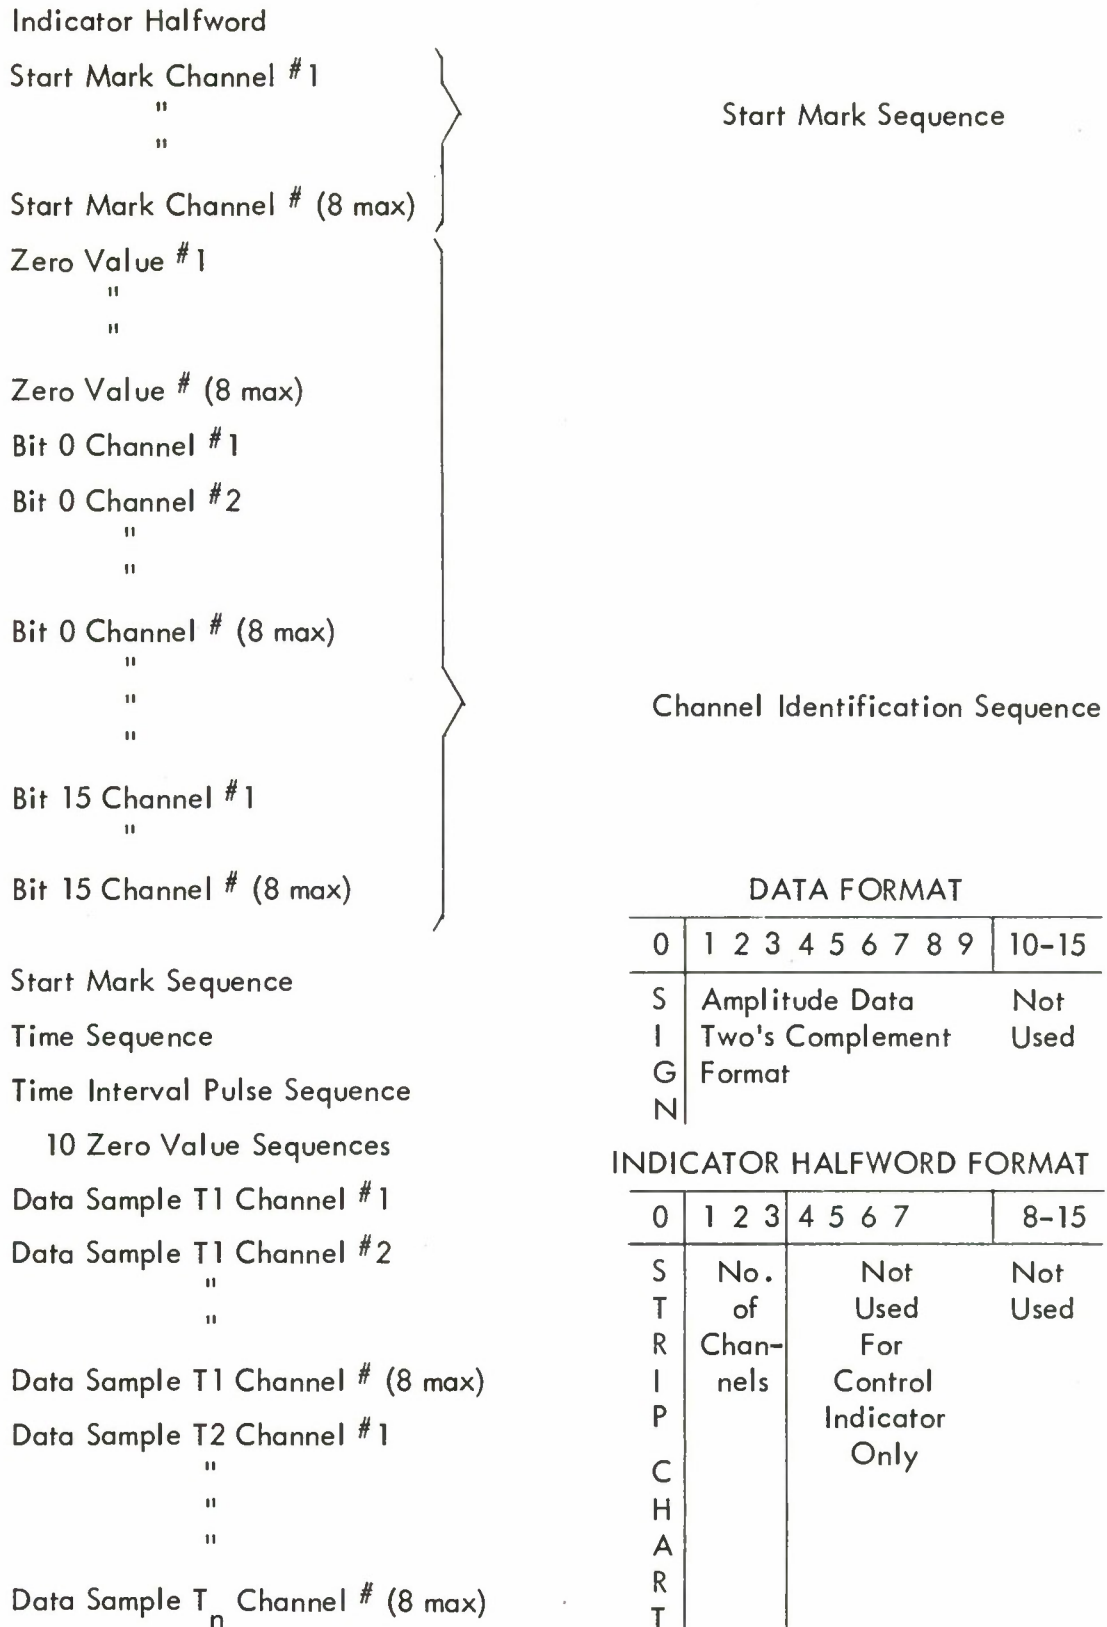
Indicator Halfword

Start Mark Channel #1
"
"
Start Mark Channel # (8 max)

Start Mark Sequence

Zero Value #1
"
"
Zero Value # (8 max)
Bit 0 Channel #1
Bit 0 Channel #2
"
"
Bit 0 Channel # (8 max)
"
"
"
Bit 15 Channel #1
"
Bit 15 Channel # (8 max)

Channel Identification Sequence

Start Mark Sequence
Time Sequence
Time Interval Pulse Sequence
10 Zero Value Sequences
Data Sample T1 Channel #1
Data Sample T1 Channel #2
"
"
Data Sample T1 Channel # (8 max)
Data Sample T2 Channel #1
"
"
"
Data Sample $T_n$ Channel # (8 max)

DATA FORMAT

| 0 | 1 2 3 4 5 6 7 8 9 | 10-15 |
|---|---|---|
| S I G N | Amplitude Data Two's Complement Format | Not Used |

INDICATOR HALFWORD FORMAT

| 0 | 1 2 3 | 4 5 6 7 | 8-15 |
|---|---|---|---|
| S T R I P C H A R T | No. of Channels | Not Used For Control Indicator Only | Not Used |